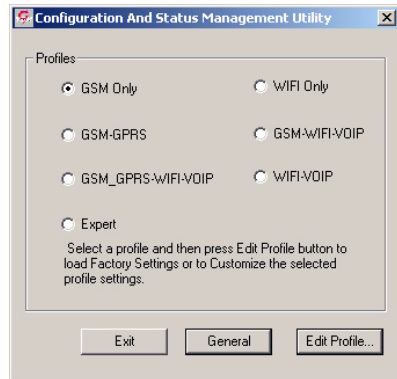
Configuration And Status Management Utility

Profiles

GSM Only

WIFI Only

GSM-GPRS

GSM-WIFI-VOIP

GSM_GPRS-WIFI-VOIP

WIFI-VOIP

Expert

Select a profile and then press Edit Profile button to load Factory Settings or to Customize the selected profile settings.

Exit

General

Edit Profile...